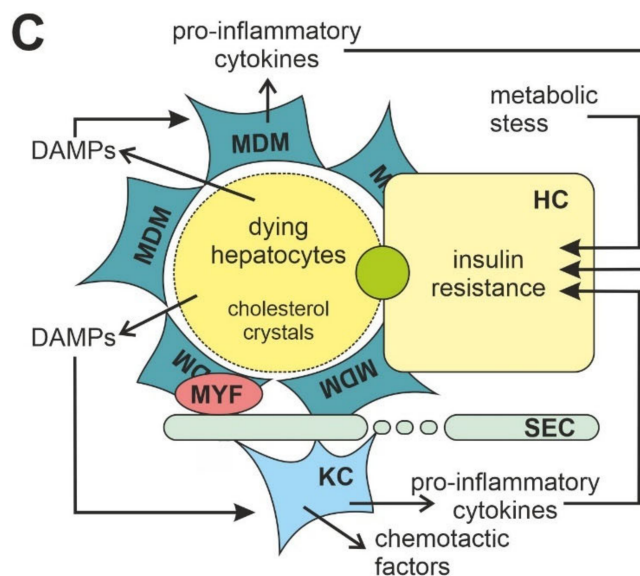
C

pro-inflammatory cytokines

metabolic stess

DAMPs

MDM

MDM

MDM

dying hepatocytes

cholesterol crystals

HC

insulin resistance

DAMPs

MDM

MDM

MYF

SEC

KC

pro-inflammatory cytokines

chemotactic factors